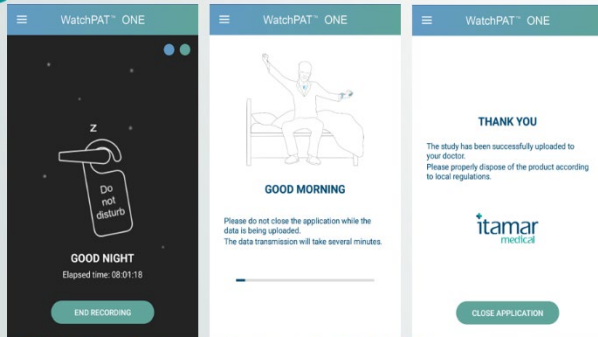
WatchPAT™ ONE

Z

Do not disturb

GOOD NIGHT

Elapsed time: 08:01:18

END RECORDING

WatchPAT™ ONE

GOOD MORNING

Please do not close the application while the data is being uploaded.
The data transmission will take several minutes.

WatchPAT™ ONE

THANK YOU

The study has been successfully uploaded to your doctor.
Please properly dispose of the product according to local regulations.

itamar medical

CLOSE APPLICATION